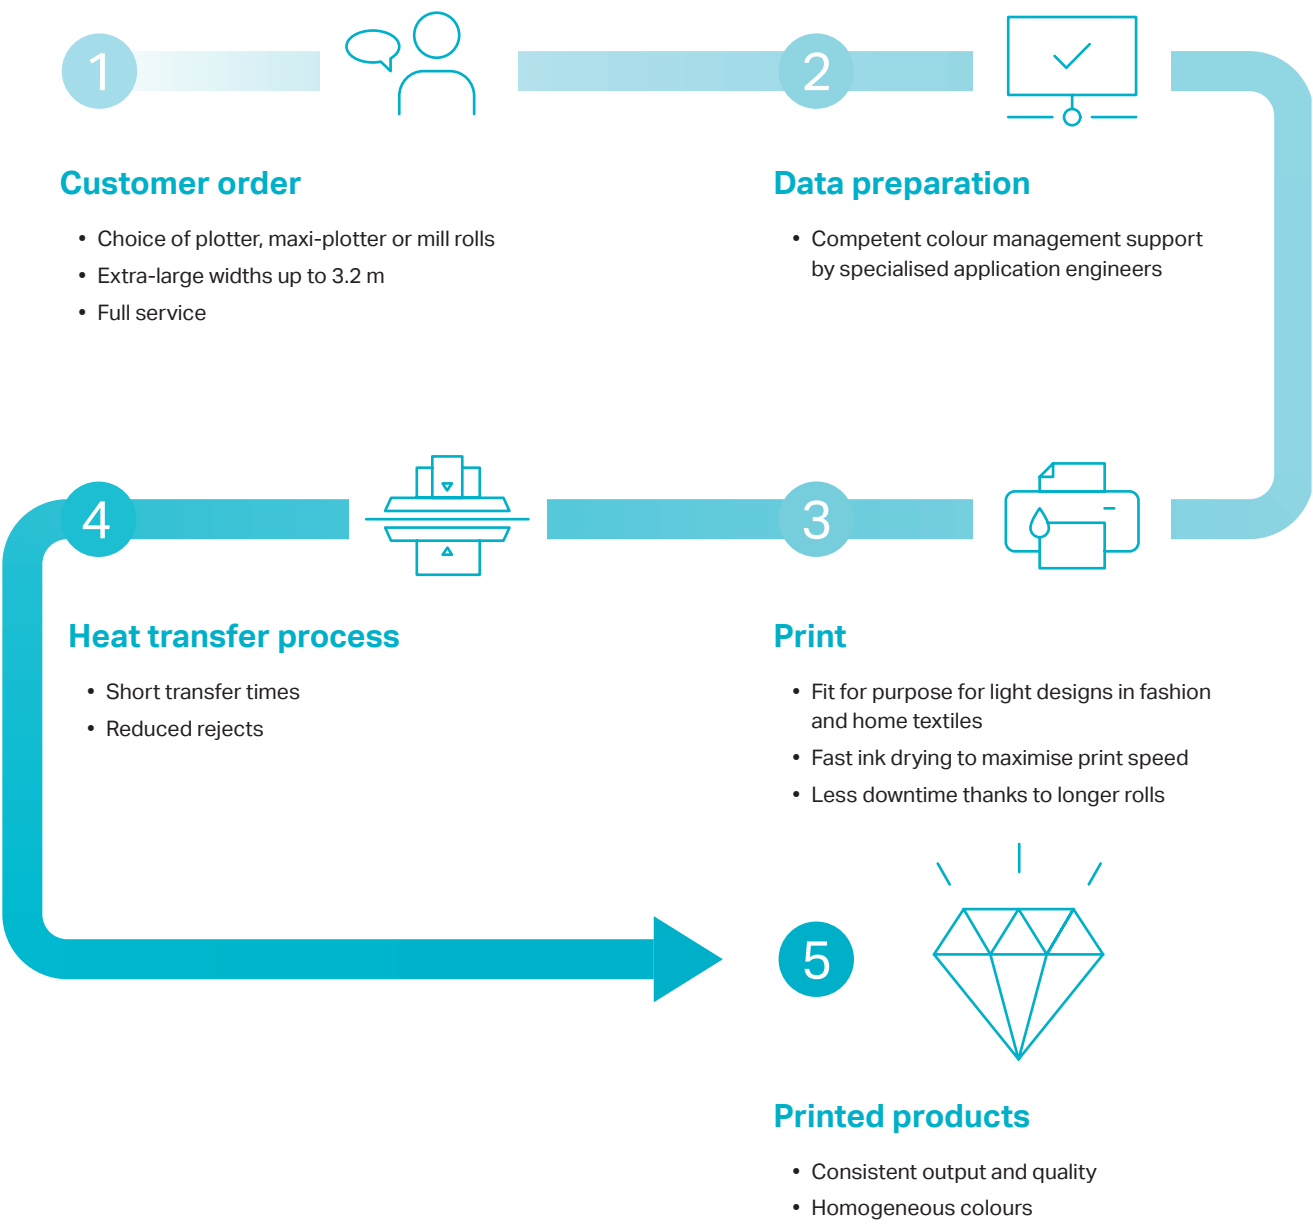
1

2

Customer order

- Choice of plotter, maxi-plotter or mill rolls
- Extra-large widths up to 3.2 m
- Full service

Data preparation

- Competent colour management support by specialised application engineers

4

3

Heat transfer process

- Short transfer times
- Reduced rejects

Print

- Fit for purpose for light designs in fashion and home textiles
- Fast ink drying to maximise print speed
- Less downtime thanks to longer rolls

5

Printed products

- Consistent output and quality
- Homogeneous colours